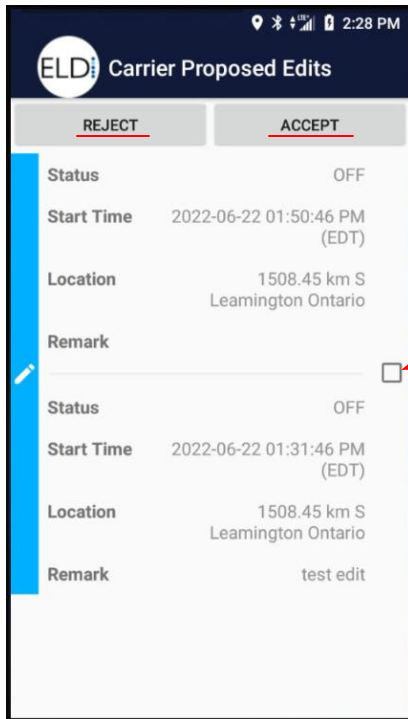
2:28 PM

ELD Carrier Proposed Edits

REJECT

ACCEPT

Status OFF

Start Time 2022-06-22 01:50:46 PM (EDT)

Location 1508.45 km S Leamington Ontario

Remark

Status OFF

Start Time 2022-06-22 01:31:46 PM (EDT)

Location 1508.45 km S Leamington Ontario

Remark test edit